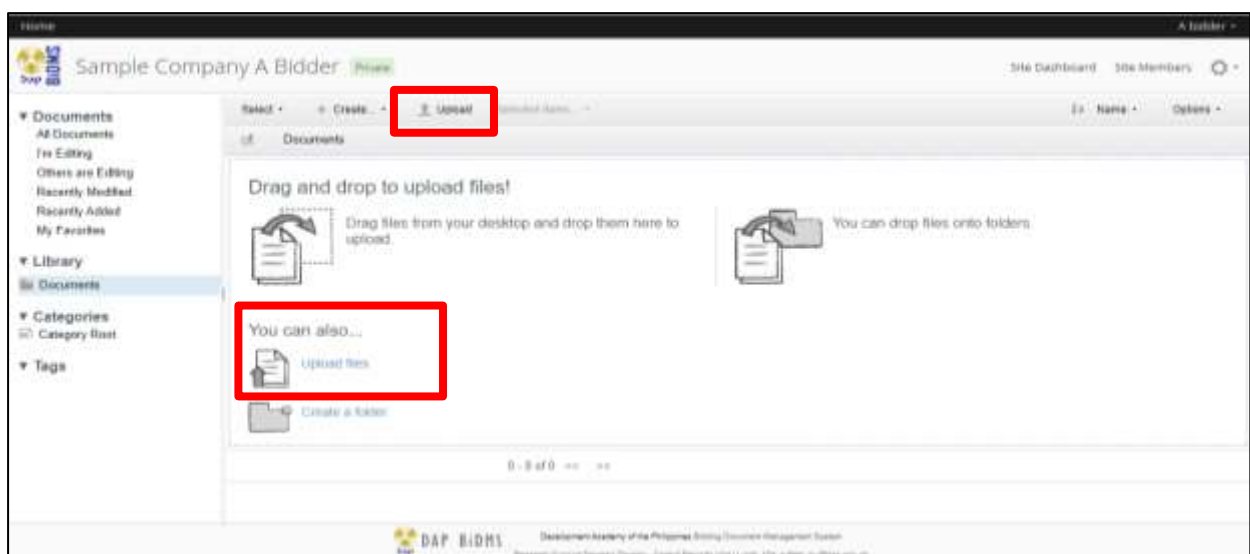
Home

A bidder ▾

Sample Company A Bidder Private

Site Dashboard Site Members

▾ Documents
All Documents
I'm Editing
Others are Editing
Recently Modified
Recently Added
My Favorites

▾ Library
Documents

▾ Categories
Category Root

▾ Tags

Select ▾ + Create... ▾ Upload Selected Items... ▾

Name ▾ Options ▾

Documents

Drag and drop to upload files!

Drag files from your desktop and drop them here to upload.

You can drop files onto folders

You can also...

Upload files

Create a folder

0 - 0 of 0 << >>

DAP BiDMS Development Academy of the Philippines Bidding Document Management System

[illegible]